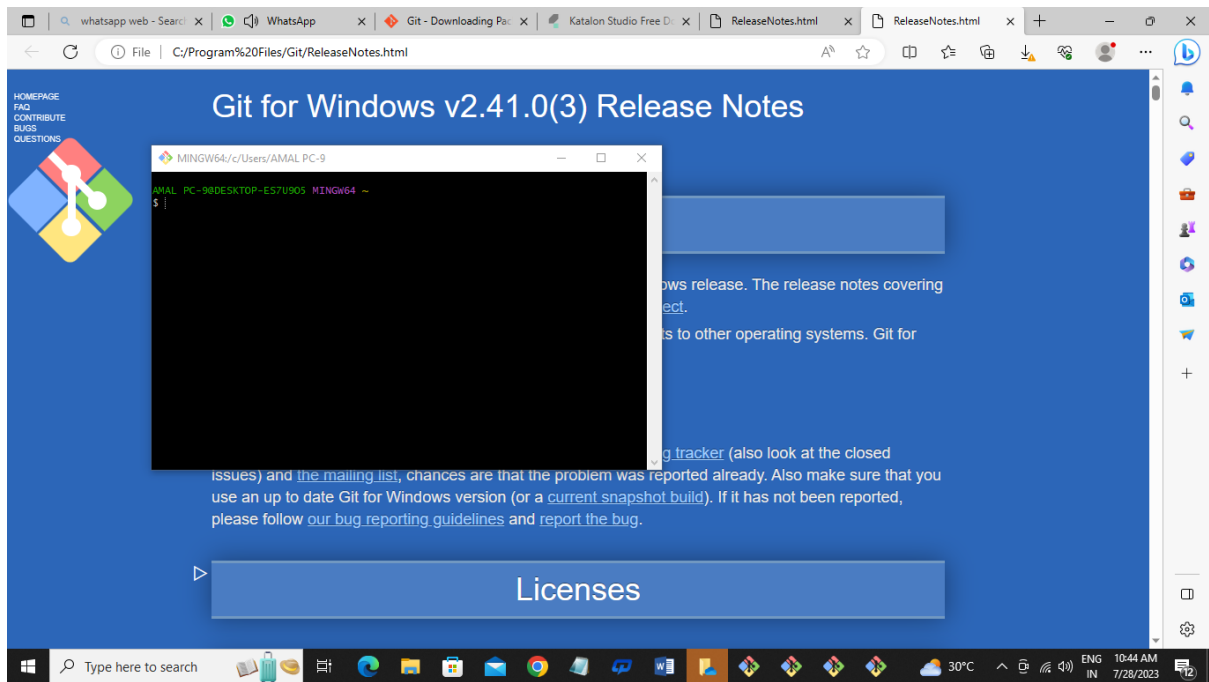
whatsapp web - Searc | WhatsApp | Git - Downloading Pac | Katalon Studio Free D | ReleaseNotes.html | ReleaseNotes.html

File | C:/Program%20Files/Git/ReleaseNotes.html

HOMEPAGE
FAQ
CONTRIBUTE
BUGS
QUESTIONS

Git for Windows v2.41.0(3) Release Notes

MINGW64:/c/Users/AMAL PC-9

AMAL PC-9@DESKTOP-ES7U9O5 MINGW64 ~
$

ows release. The release notes covering
ect.
ts to other operating systems. Git for

g tracker (also look at the closed issues) and the mailing list, chances are that the problem was reported already. Also make sure that you use an up to date Git for Windows version (or a current snapshot build). If it has not been reported, please follow our bug reporting guidelines and report the bug.

Licenses

Type here to search

30°C ENG IN 10:44 AM 7/28/2023 12